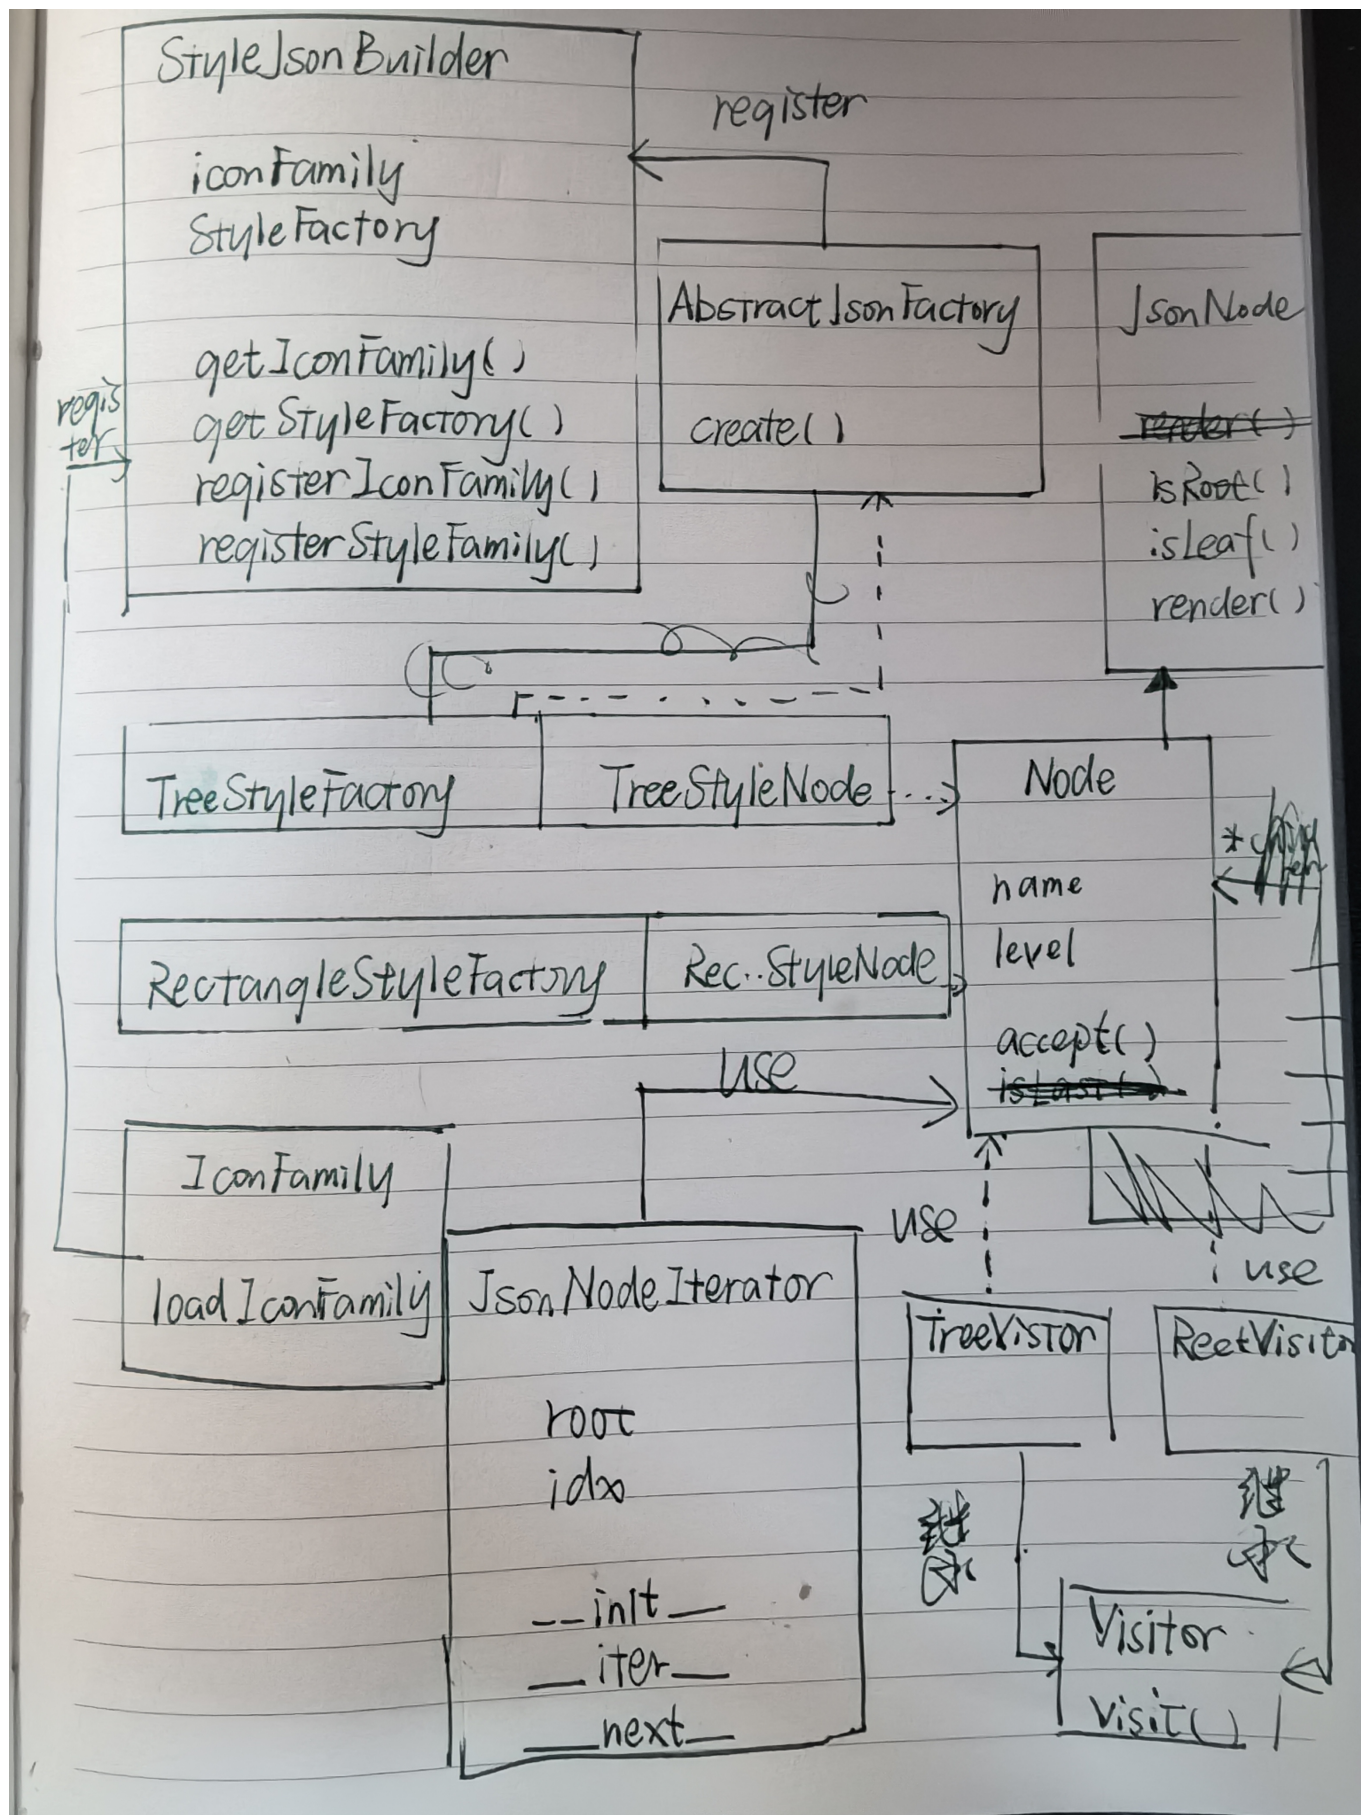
StyleJsonBuilder

iconFamily
StyleFactory

getIconFamily()
getStyleFactory()
registerIconFamily()
registerStyleFamily()

register

AbstractJsonFactory

create()

JsonNode

~~render()~~
isRoot()
isLeaf()
render()

register

TreeStyleFactory

TreeStyleNode

Node

name
level

accept()
~~isLast()~~

* children

RectangleStyleFactory

Rec..StyleNode

use

IconFamily

loadIconFamily

JsonNodeIterator

root
idx

__init__
__iter__
__next__

use

use

TreeVistor

RectVisit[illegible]

继承

继承

Visitor

visit()